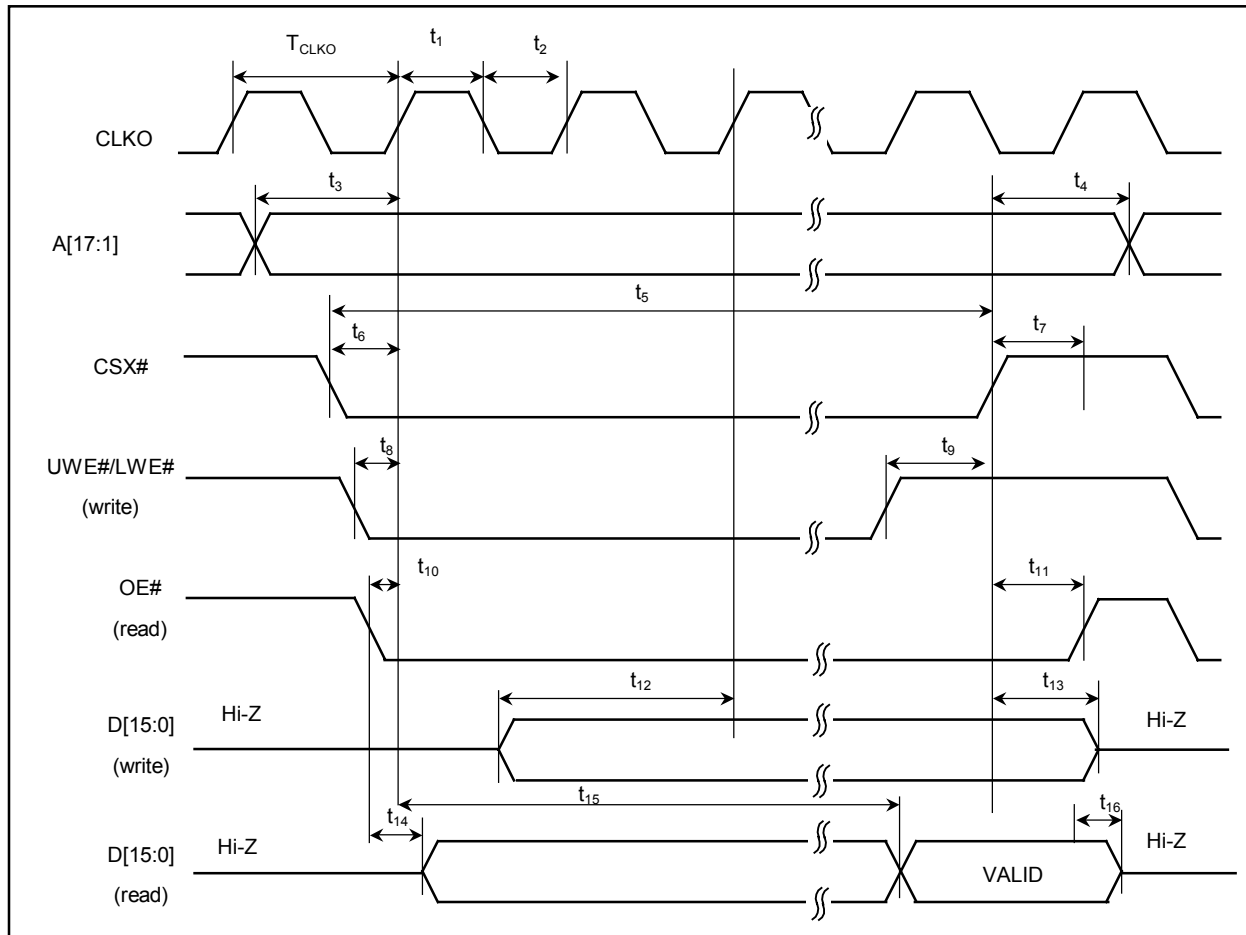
$T_{CLKO}$ $t_1$ $t_2$

CLKO

$t_3$ $t_4$

A[17:1]

$t_5$

$t_6$ $t_7$

CSX#

$t_8$ $t_9$

UWE#/LWE#
(write)

$t_{10}$ $t_{11}$

OE#
(read)

$t_{12}$ $t_{13}$

D[15:0]
(write)

Hi-Z Hi-Z

$t_{15}$

$t_{14}$ $t_{16}$

D[15:0]
(read)

Hi-Z VALID Hi-Z